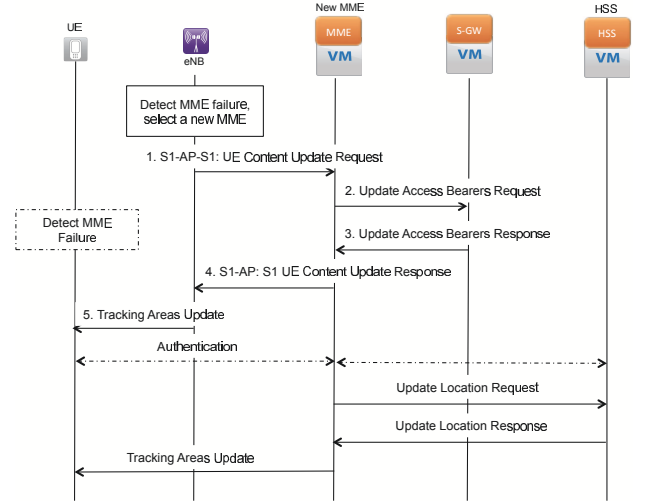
UE

eNB

New MME

MME

VM

S-GW

VM

HSS

HSS

VM

Detect MME failure, select a new MME

1. S1-AP-S1: UE Content Update Request

2. Update Access Bearers Request

Detect MME Failure

3. Update Access Bearers Response

4. S1-AP: S1 UE Content Update Response

5. Tracking Areas Update

Authentication

Update Location Request

Update Location Response

Tracking Areas Update